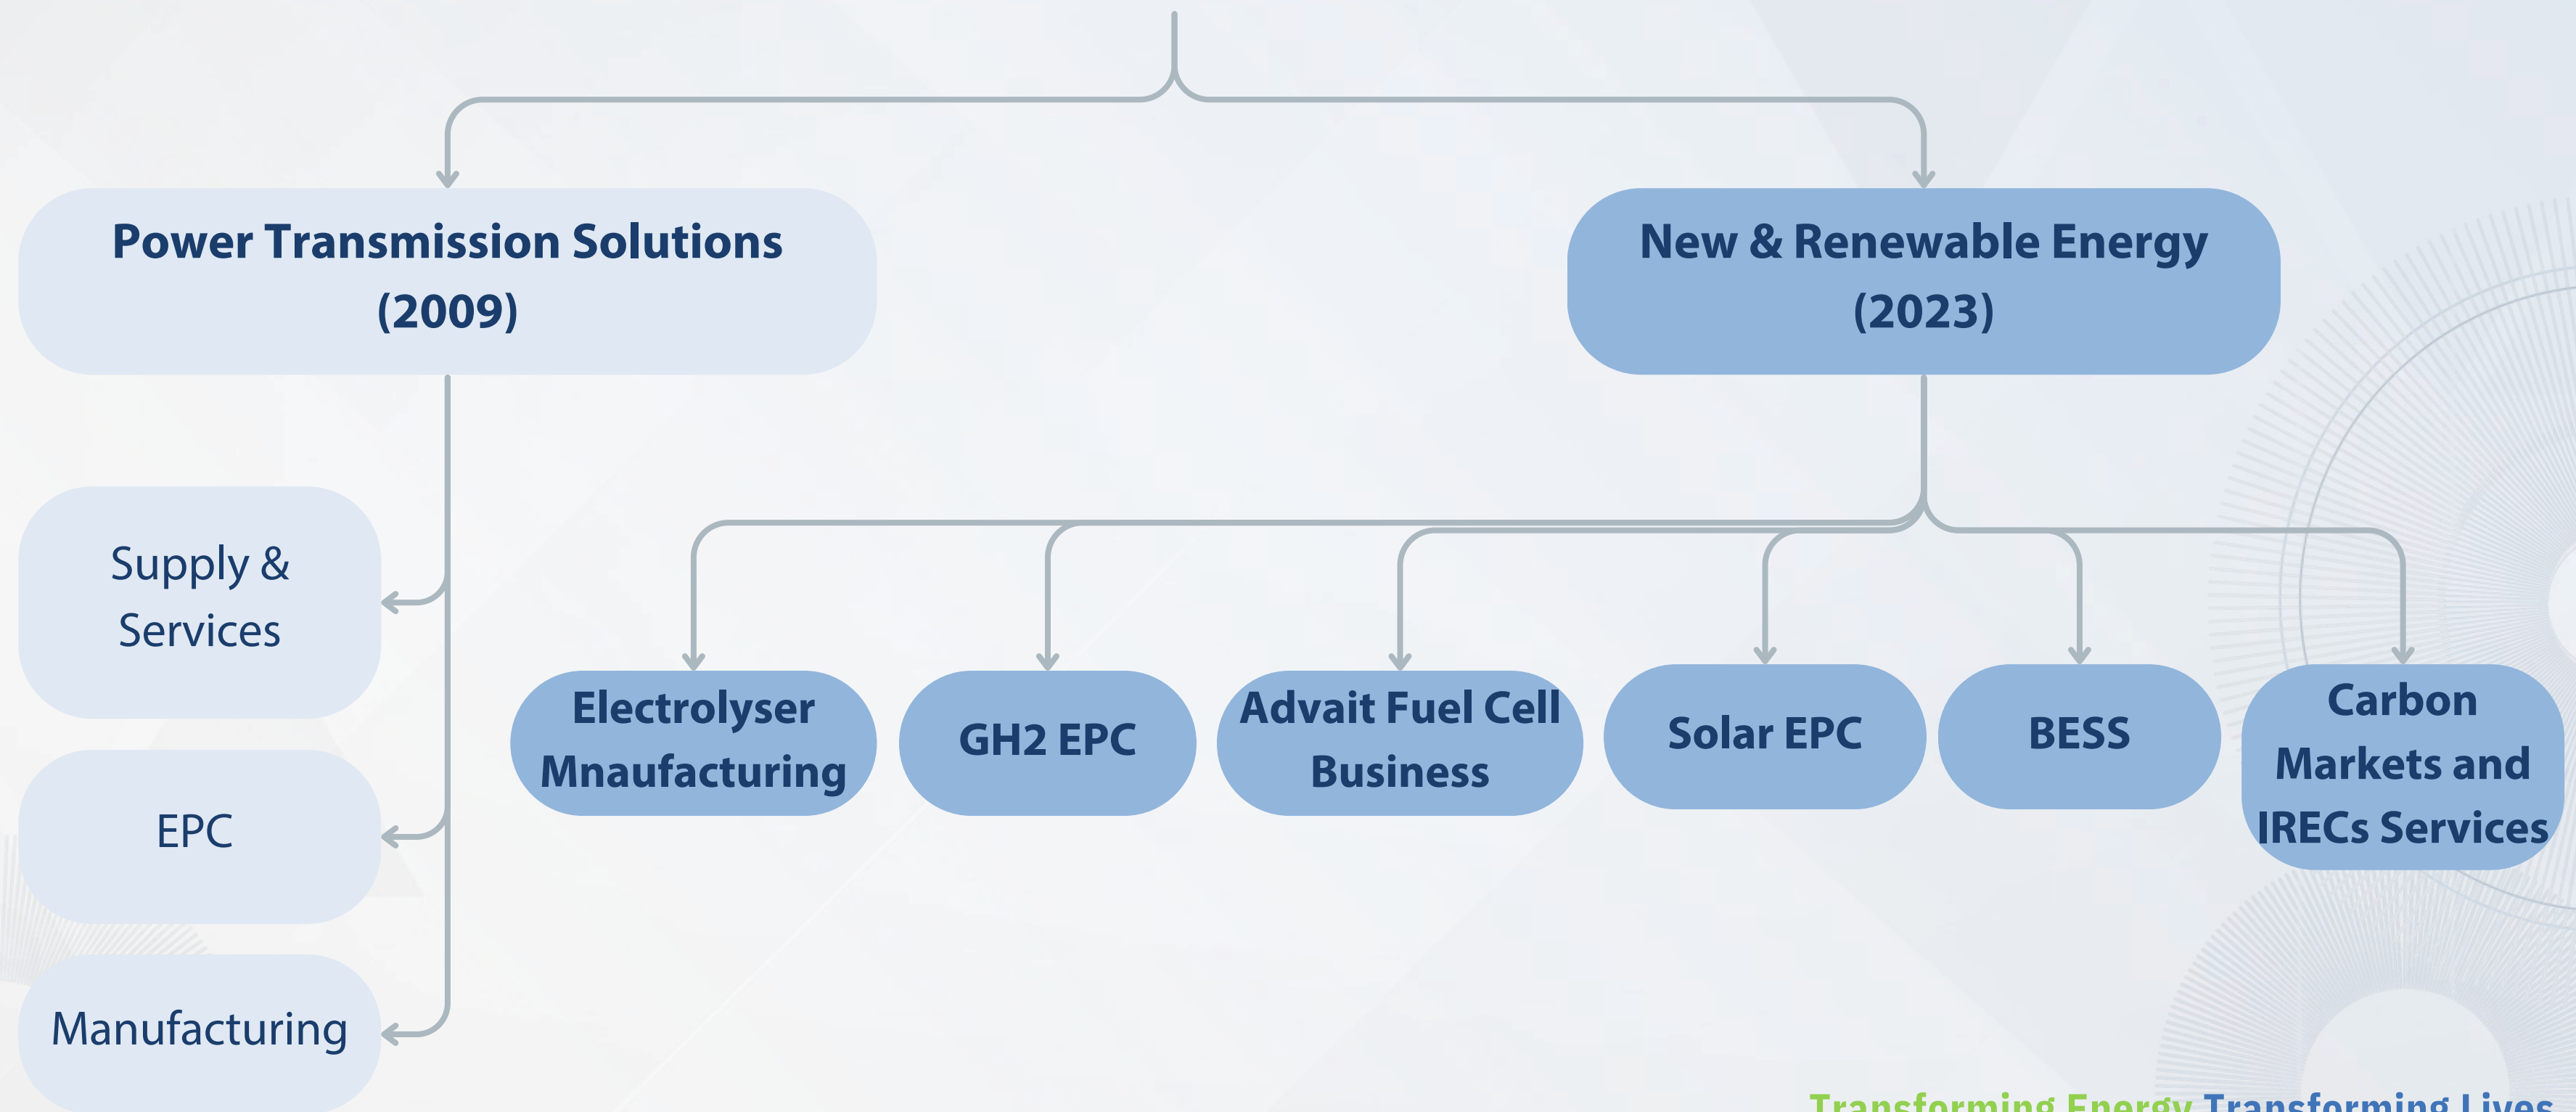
Power Transmission Solutions (2009)

New & Renewable Energy (2023)

Supply & Services

EPC

Manufacturing

Electrolyser Mnaufacturing

GH2 EPC

Advait Fuel Cell Business

Solar EPC

BESS

Carbon Markets and IRECs Services

Transforming Energy Transforming Lives